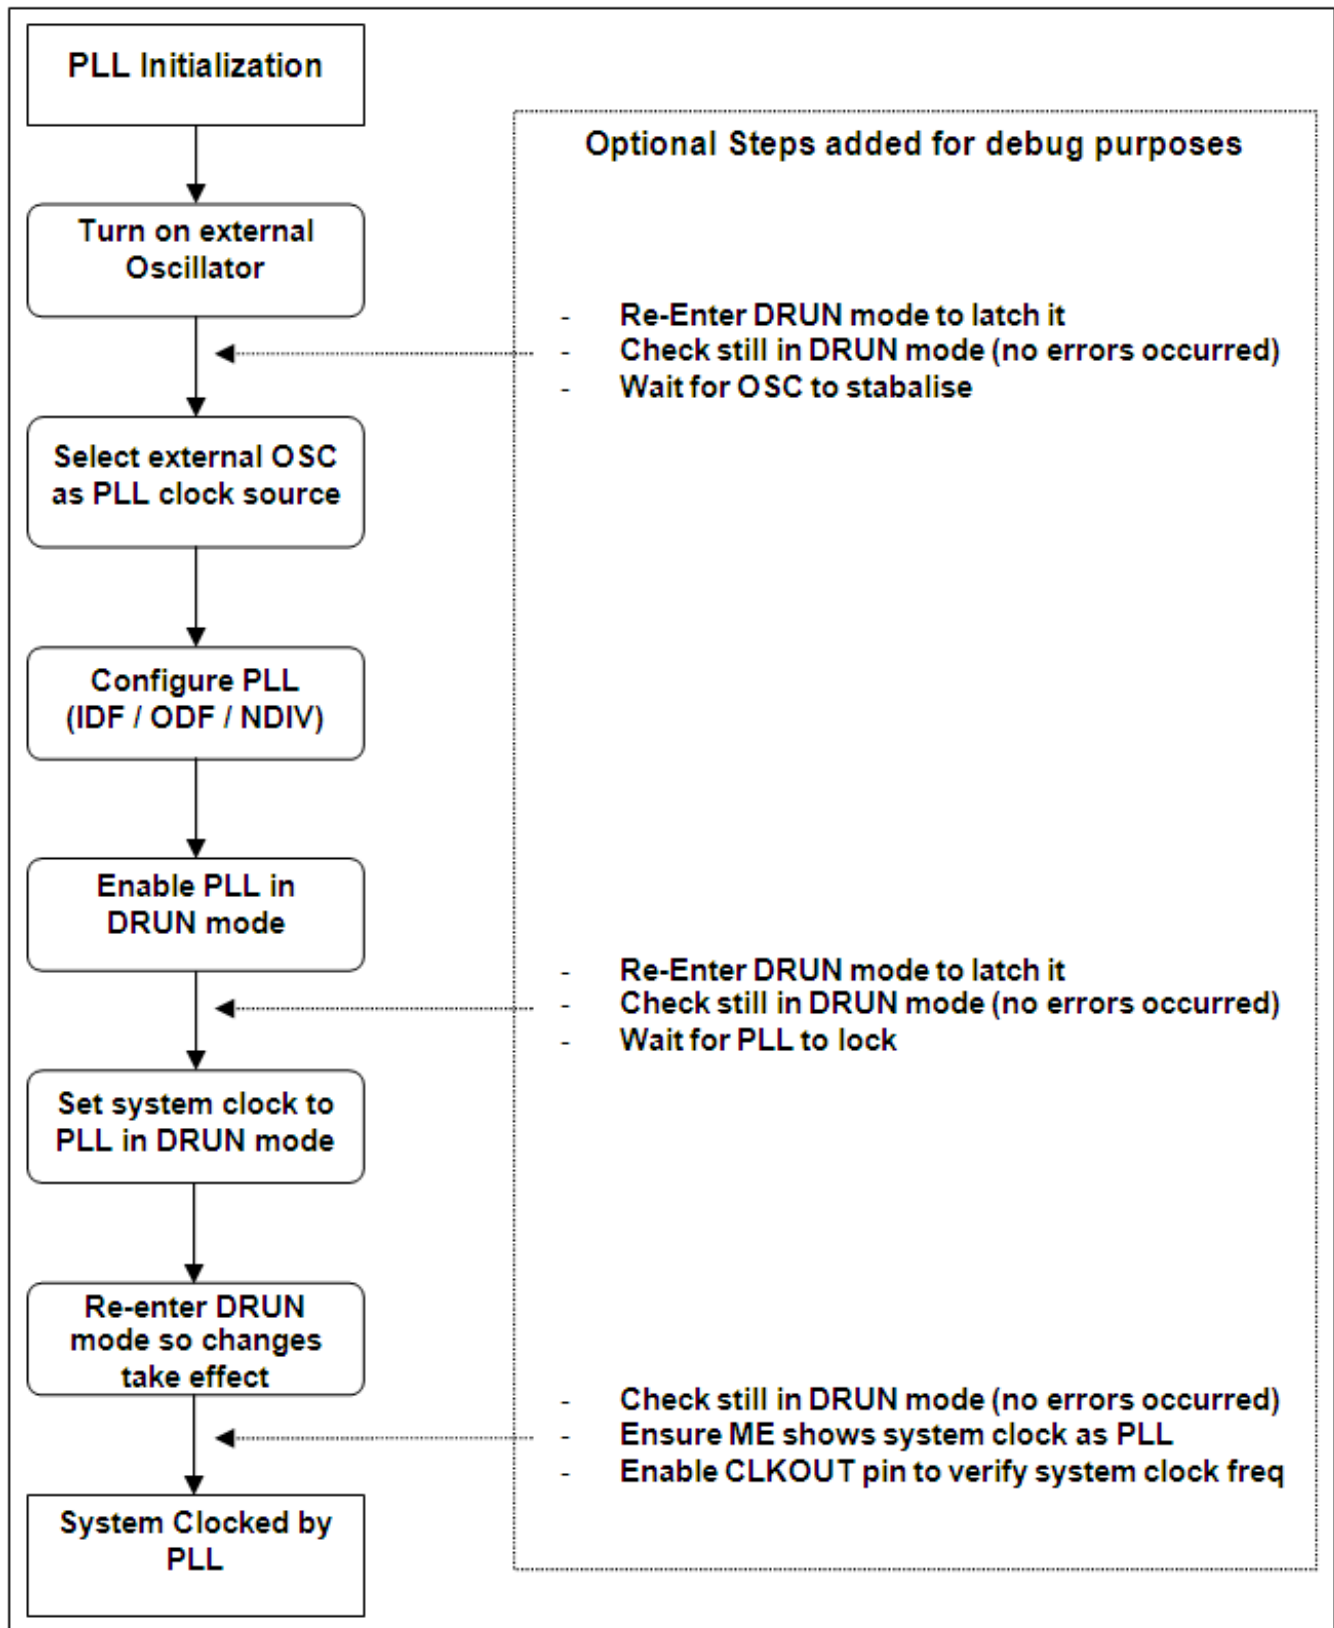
PLL Initialization

Turn on external Oscillator

Select external OSC as PLL clock source

Configure PLL (IDF / ODF / NDIV)

Enable PLL in DRUN mode

Set system clock to PLL in DRUN mode

Re-enter DRUN mode so changes take effect

System Clocked by PLL

Optional Steps added for debug purposes

- Re-Enter DRUN mode to latch it
- Check still in DRUN mode (no errors occurred)
- Wait for OSC to stabalise

- Re-Enter DRUN mode to latch it
- Check still in DRUN mode (no errors occurred)
- Wait for PLL to lock

- Check still in DRUN mode (no errors occurred)
- Ensure ME shows system clock as PLL
- Enable CLKOUT pin to verify system clock freq